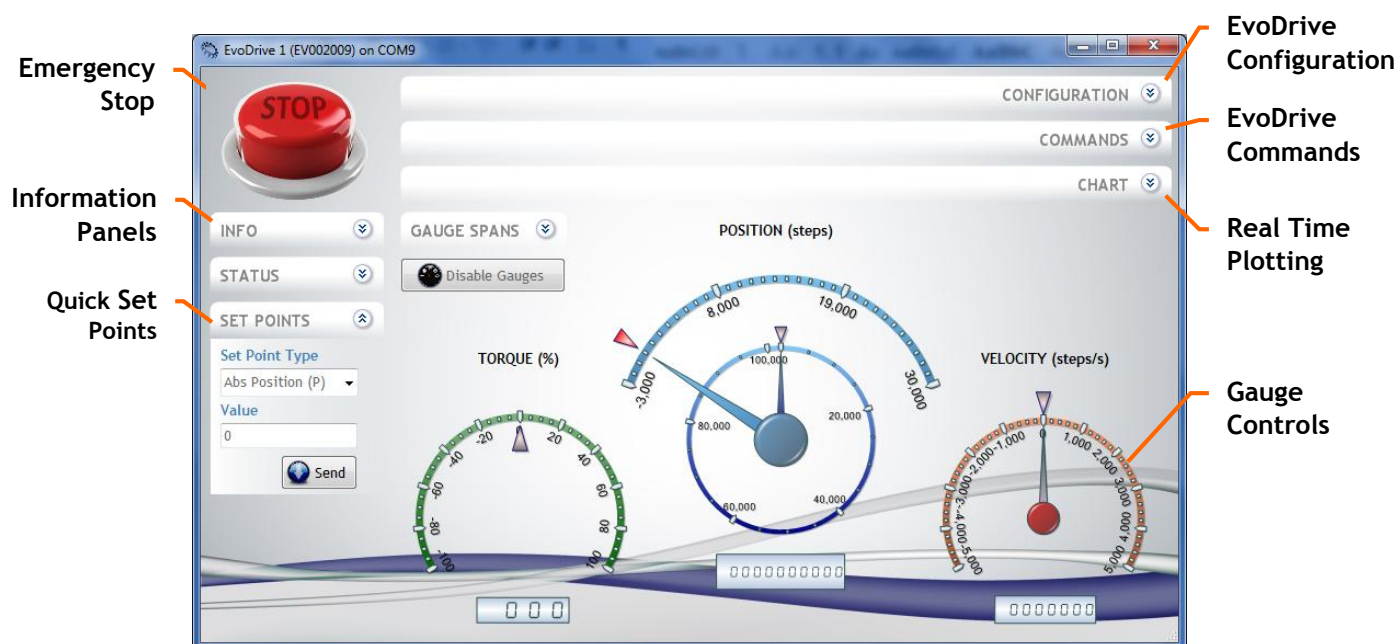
Emergency Stop

Information Panels

Quick Set Points

EvoDrive Configuration

EvoDrive Commands

Real Time Plotting

Gauge Controls

EvoDrive 1 (EV002009) on COM9

STOP

CONFIGURATION

COMMANDS

CHART

INFO

STATUS

SET POINTS

Set Point Type

Abs Position (P)

Value

0

Send

GAUGE SPANS

Disable Gauges

POSITION (steps)

-3,000
8,000
19,000
30,000

100,000
20,000
40,000
60,000
80,000

TORQUE (%)

-100
-80
-60
-40
-20
0
20
40
60
80
100

VELOCITY (steps/s)

-5,000
-4,000
-3,000
-2,000
-1,000
0
1,000
2,000
3,000
4,000
5,000

0000000000

000

0000000